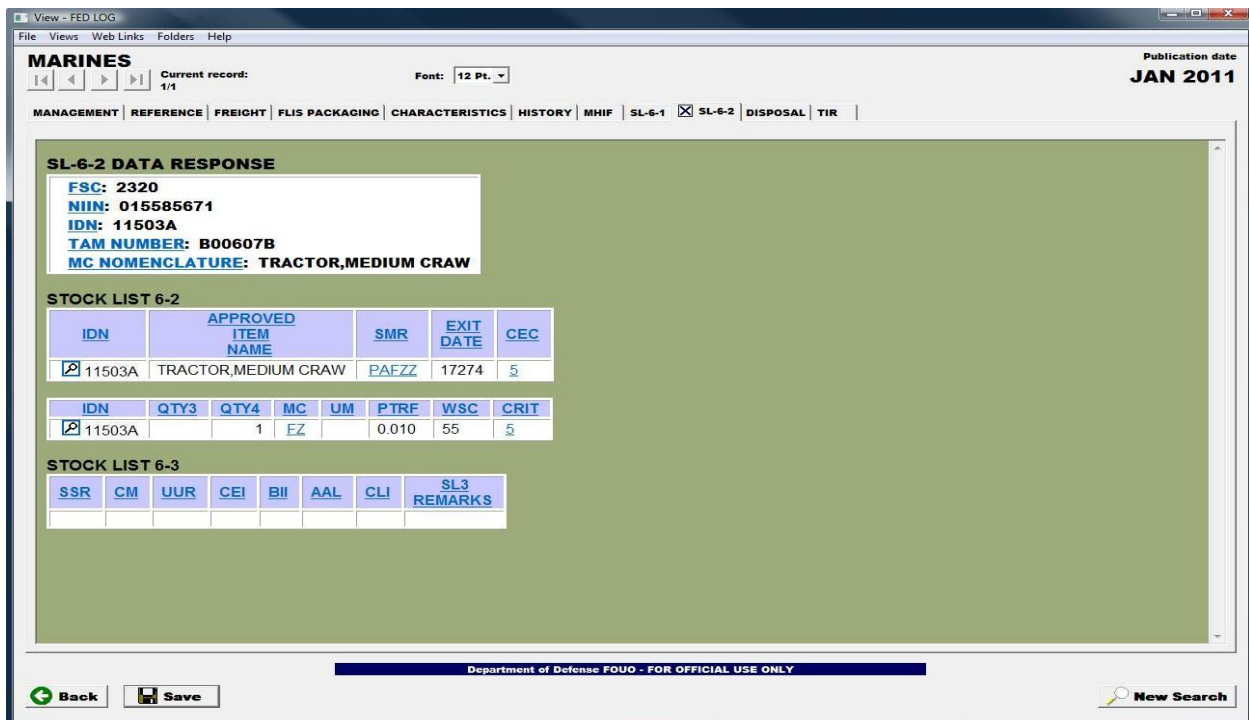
View - FED LOG

File Views Web Links Folders Help

MARINES

Current record: 1/1

Font: 12 Pt.

Publication date
JAN 2011

MANAGEMENT | REFERENCE | FREIGHT | FLIS PACKAGING | CHARACTERISTICS | HISTORY | MHIF | SL-6-1 | SL-6-2 | DISPOSAL | TIR

SL-6-2 DATA RESPONSE

FSC: 2320
NIIN: 015585671
IDN: 11503A
TAM NUMBER: B00607B
MC NOMENCLATURE: TRACTOR,MEDIUM CRAW

STOCK LIST 6-2

| IDN | APPROVED ITEM NAME | SMR | EXIT DATE | CEC |
|---|---|---|---|---|
| 11503A | TRACTOR,MEDIUM CRAW | PAFZZ | 17274 | 5 |

| IDN | QTY3 | QTY4 | MC | UM | PTRF | WSC | CRIT |
|---|---|---|---|---|---|---|---|
| 11503A | | 1 | FZ | | 0.010 | 55 | 5 |

STOCK LIST 6-3

| SSR | CM | UUR | CEI | BII | AAL | CLI | SL3 REMARKS |
|---|---|---|---|---|---|---|---|
| | | | | | | | |

Department of Defense FOUO - FOR OFFICIAL USE ONLY

Back Save

New Search